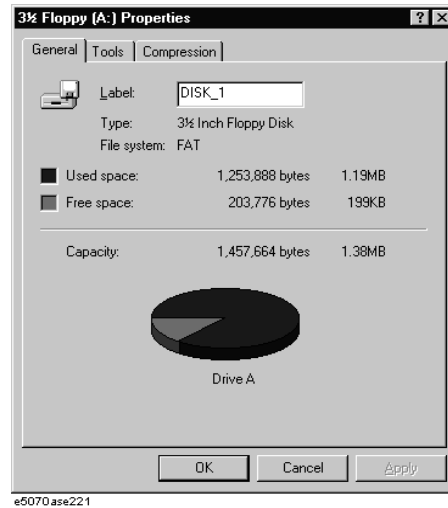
3½ Floppy (A:) Properties

? X

General | Tools | Compression

Label: DISK_1

Type: 3½ Inch Floppy Disk

File system: FAT

| | | |
|---|---|---|
| Used space: | 1,253,888 bytes | 1.19MB |
| Free space: | 203,776 bytes | 199KB |
| Capacity: | 1,457,664 bytes | 1.38MB |

Drive A

OK Cancel Apply

e5070ase221